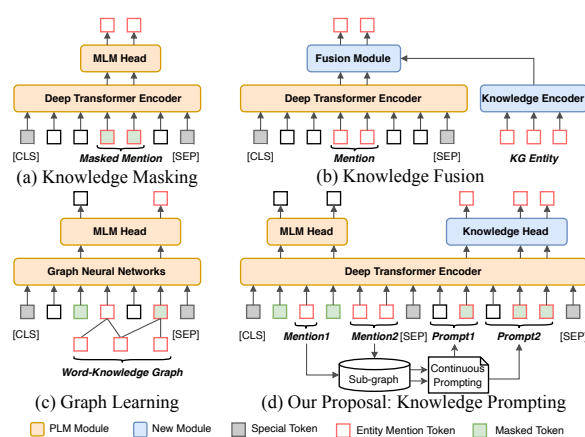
MLM Head
Deep Transformer Encoder
[CLS]
Masked Mention
[SEP]
(a) Knowledge Masking

Fusion Module
Deep Transformer Encoder
Knowledge Encoder
[CLS]
Mention
[SEP]
KG Entity
(b) Knowledge Fusion

MLM Head
Graph Neural Networks
[CLS]
[SEP]
Word-Knowledge Graph
(c) Graph Learning

MLM Head
Knowledge Head
Deep Transformer Encoder
[CLS]
Mention1
Mention2
[SEP]
Prompt1
Prompt2
[SEP]
Sub-graph
Continuous Prompting
(d) Our Proposal: Knowledge Prompting

PLM Module
New Module
Special Token
Entity Mention Token
Masked Token